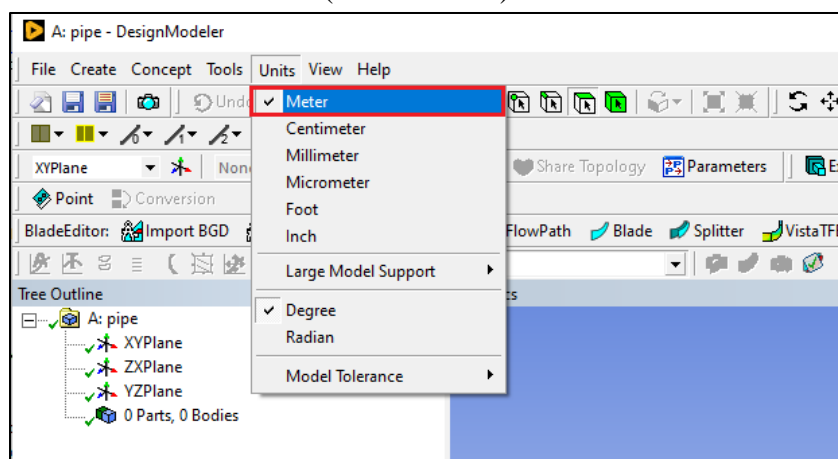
A: pipe - DesignModeler

File Create Concept Tools Units View Help

Undo

Meter
Centimeter
Millimeter
Micrometer
Foot
Inch
Large Model Support
Degree
Radian
Model Tolerance

XYPlane
None
Share Topology
Parameters
Point
Conversion
BladeEditor:
Import BGD
FlowPath
Blade
Splitter
VistaTF

Tree Outline
A: pipe
XYPlane
ZXPlane
YZPlane
0 Parts, 0 Bodies